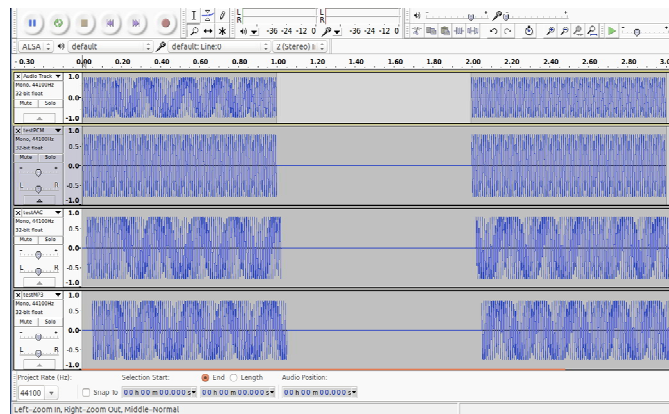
L R -36 -24 -12 0 L R -36 -24 -12 0

ALSA default default: Line:0 2 (Stereo)

-0.30 0.00 0.20 0.40 0.60 0.80 1.00 1.20 1.40 1.60 1.80 2.00 2.20 2.40 2.60 2.80 3.00

Audio Track
Mono, 44100Hz
32-bit float
Mute Solo
1.0
0.0-
-1.0

testPCM
Mono, 44100Hz
32-bit float
Mute Solo
L R
1.0
0.5-
0.0-
-0.5-
-1.0

testAAC
Mono, 44100Hz
32-bit float
Mute Solo
L R
1.0
0.5-
0.0-
-0.5-
-1.0

testMP3
Mono, 44100Hz
32-bit float
Mute Solo
L R
1.0
0.5-
0.0-
-0.5-
-1.0

Project Rate (Hz): Selection Start: End Length Audio Position:
44100 Snap To 00 h 00 m 00.000 s 00 h 00 m 00.000 s 00 h 00 m 00.000 s

Left-Zoom In, Right-Zoom Out, Middle-Normal